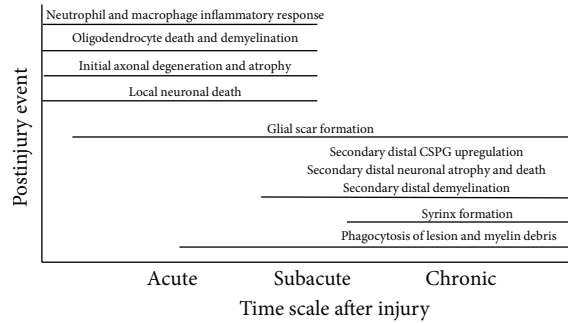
Neutrophil and macrophage inflammatory response
Oligodendrocyte death and demyelination
Initial axonal degeneration and atrophy
Local neuronal death
Glial scar formation
Secondary distal CSPG upregulation
Secondary distal neuronal atrophy and death
Secondary distal demyelination
Syrinx formation
Phagocytosis of lesion and myelin debris

Postinjury event

Acute
Subacute
Chronic

Time scale after injury